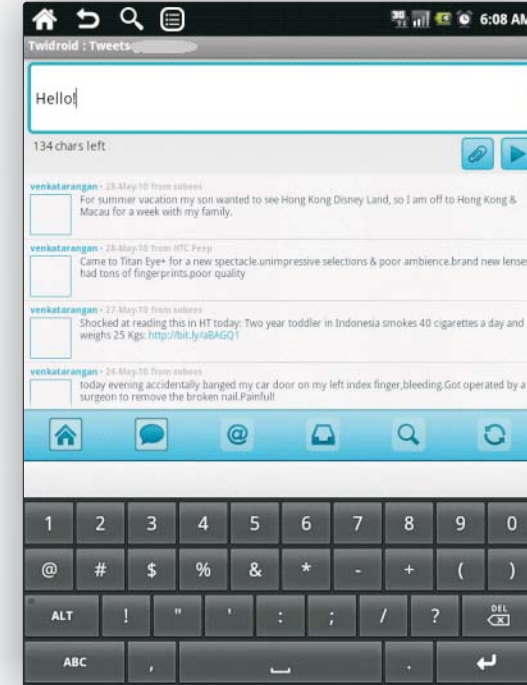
6:08 AM

Twidroid : Tweets

Hello!

134 chars left

venkatarangan · 28-May-10 from sobees
For summer vacation my son wanted to see Hong Kong Disney Land, so I am off to Hong Kong & Macau for a week with my family.

venkatarangan · 28-May-10 from HTC Peep
Came to Titan Eye+ for a new spectacle.unimpressive selections & poor ambience.brand new lenses had tons of fingerprints.poor quality

venkatarangan · 27-May-10 from sobees
Shocked at reading this in HT today: Two year toddler in Indonesia smokes 40 cigarettes a day and weighs 25 Kgs: http://bit.ly/aBAGQ1

venkatarangan · 24-May-10 from sobees
today evening accidentally banged my car door on my left index finger,bleeding.Got operated by a surgeon to remove the broken nail.Painful!

@

1 2 3 4 5 6 7 8 9 0
@ # $ % & * - + ( )
ALT ! " ' : ; / ? DEL
ABC ,